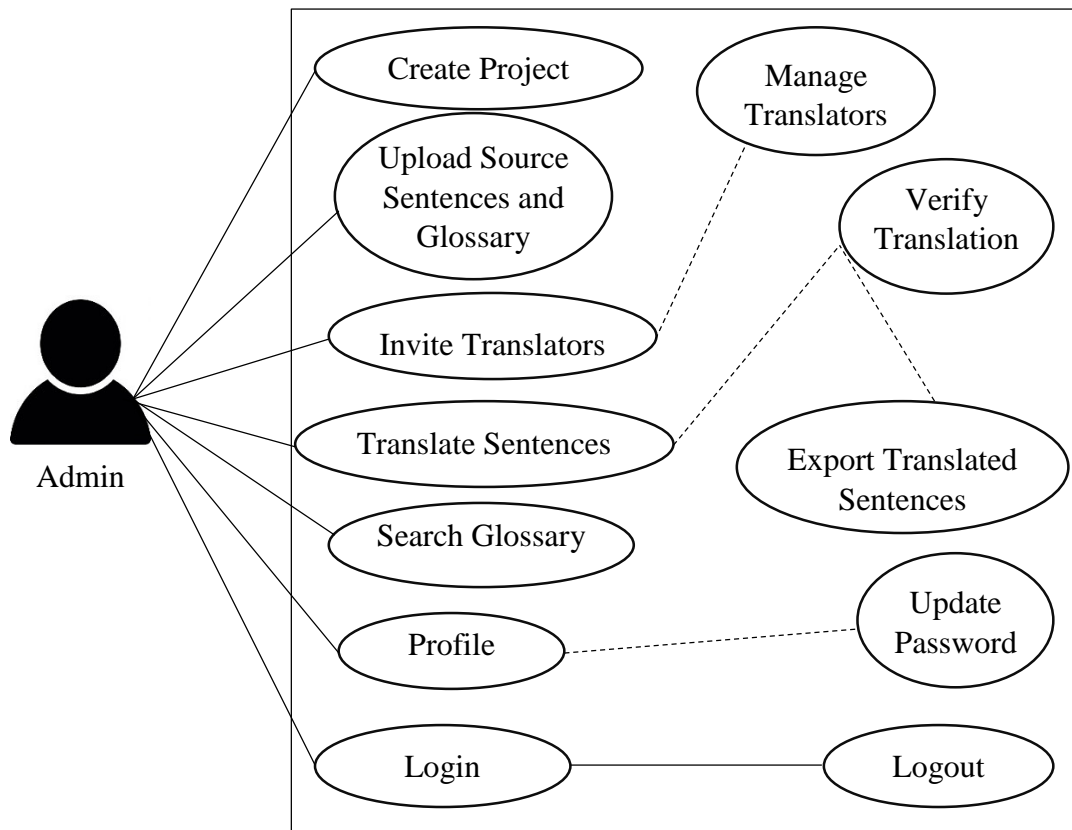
Admin

Create Project

Manage Translators

Upload Source Sentences and Glossary

Verify Translation

Invite Translators

Translate Sentences

Export Translated Sentences

Search Glossary

Update Password

Profile

Login

Logout